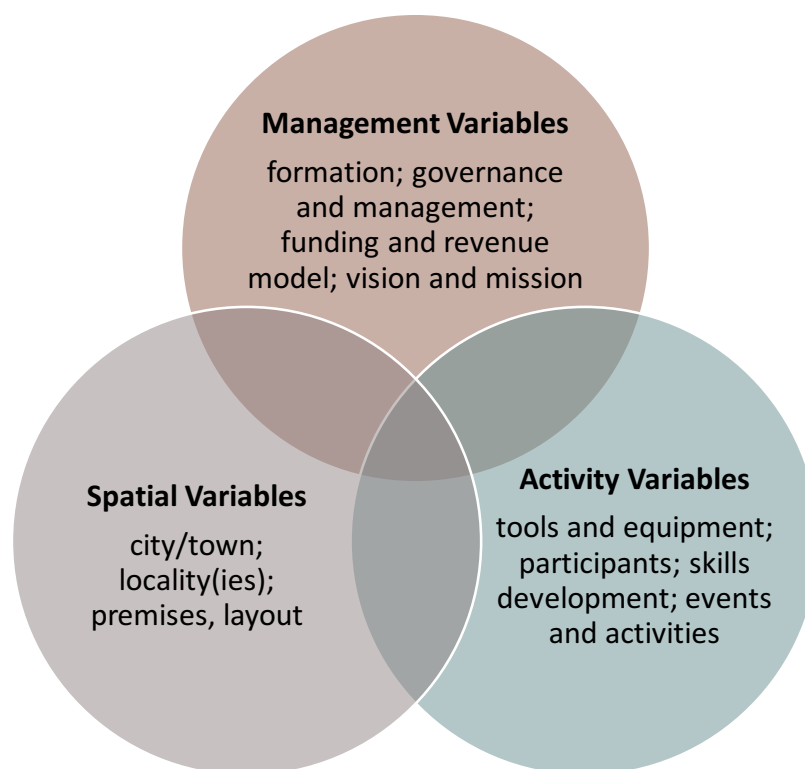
**Management Variables**

formation; governance and management; funding and revenue model; vision and mission

**Spatial Variables**

city/town; locality(ies); premises, layout

**Activity Variables**

tools and equipment; participants; skills development; events and activities